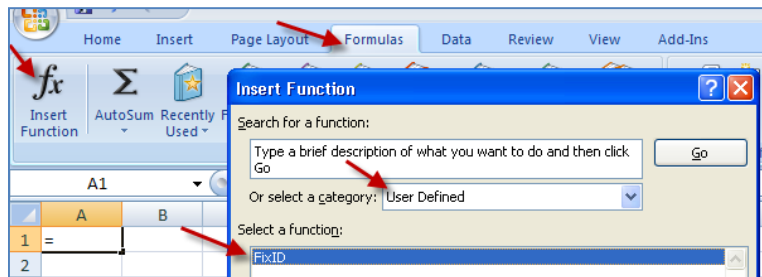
Home Insert Page Layout Formulas Data Review View Add-Ins

$fx$
Insert Function

Σ
AutoSum

Recently Used

A1

A B

1 =

2

Insert Function

Search for a function:

Type a brief description of what you want to do and then click Go

Go

Or select a category: User Defined

Select a function:

FixID